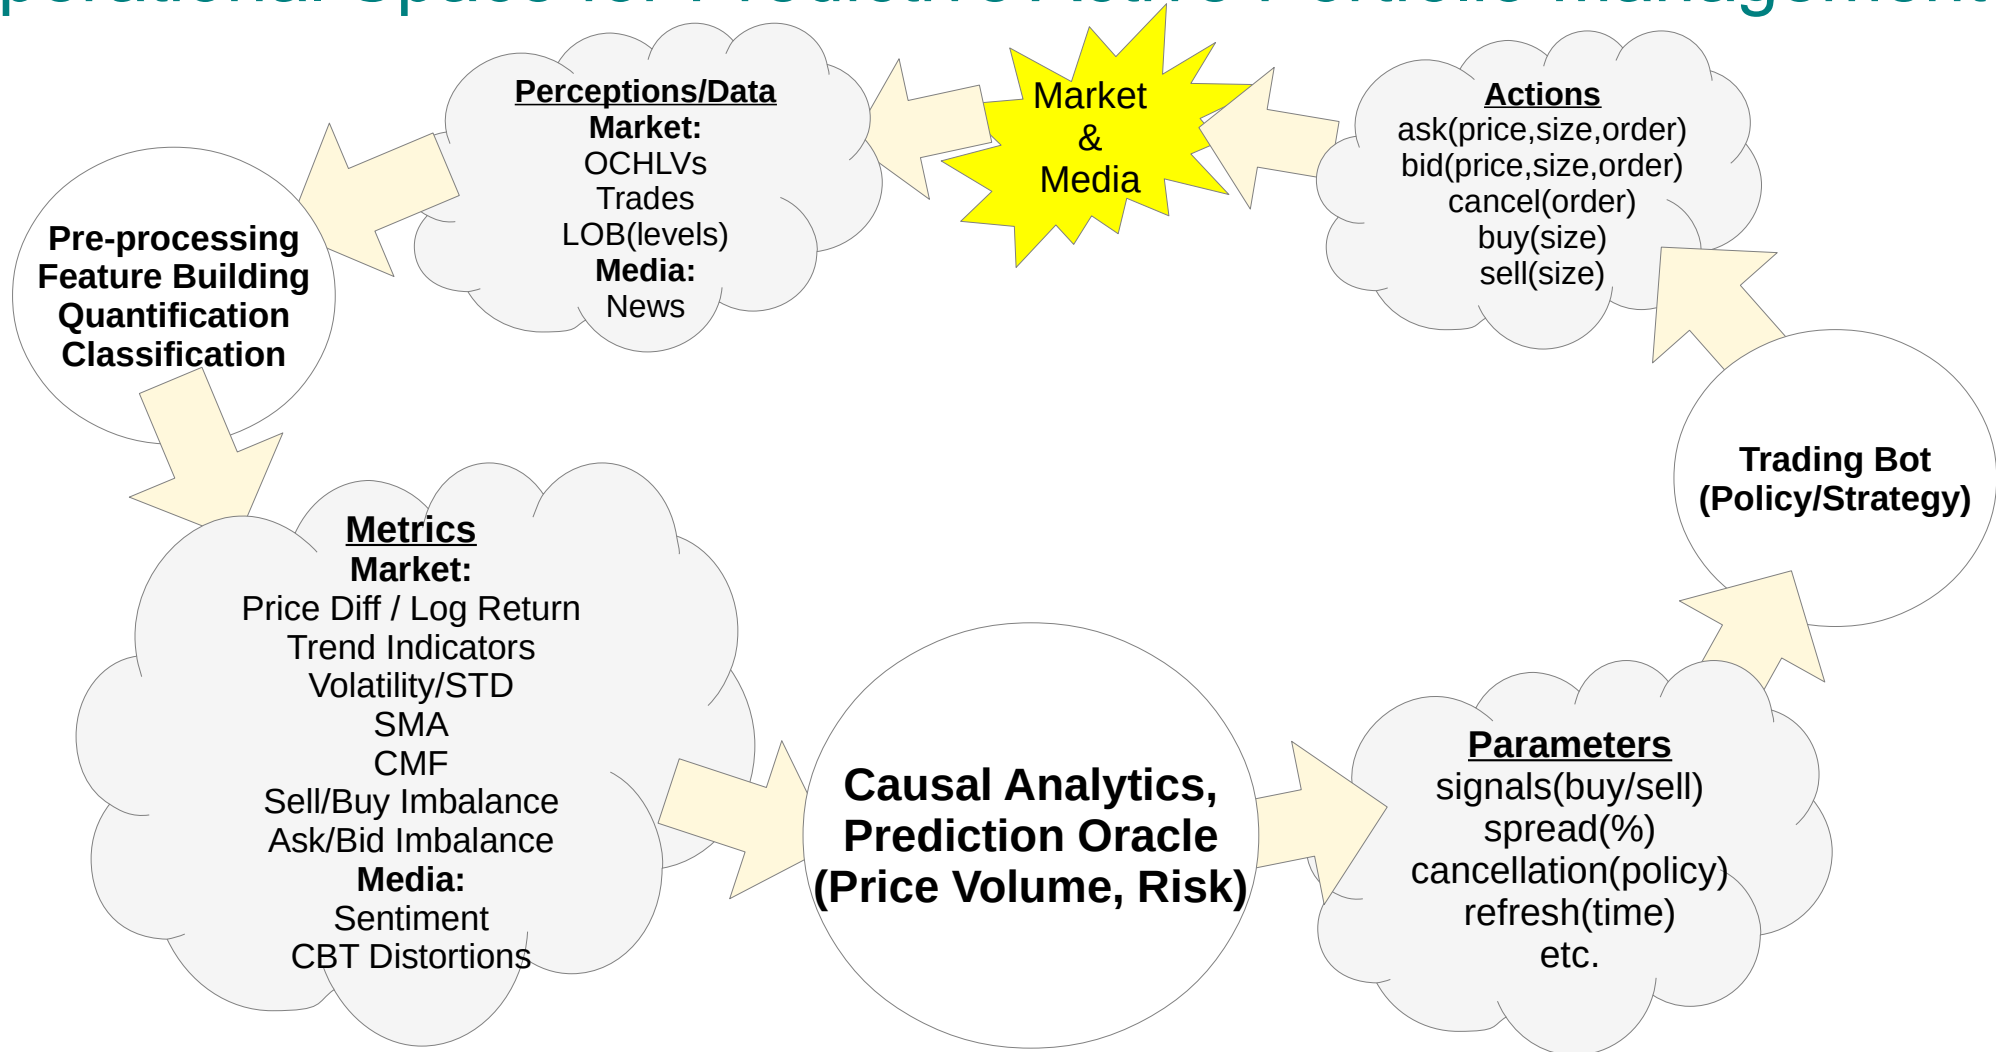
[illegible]perational Space for Predictive Active Portfolio Management

Market & Media

Perceptions/Data
Market:
OCHLVs
Trades
LOB(levels)
Media:
News

Actions
ask(price,size,order)
bid(price,size,order)
cancel(order)
buy(size)
sell(size)

Pre-processing
Feature Building
Quantification
Classification

Trading Bot
(Policy/Strategy)

Metrics
Market:
Price Diff / Log Return
Trend Indicators
Volatility/STD
SMA
CMF
Sell/Buy Imbalance
Ask/Bid Imbalance
Media:
Sentiment
CBT Distortions

Causal Analytics,
Prediction Oracle
(Price Volume, Risk)

Parameters
signals(buy/sell)
spread(%)
cancellation(policy)
refresh(time)
etc.